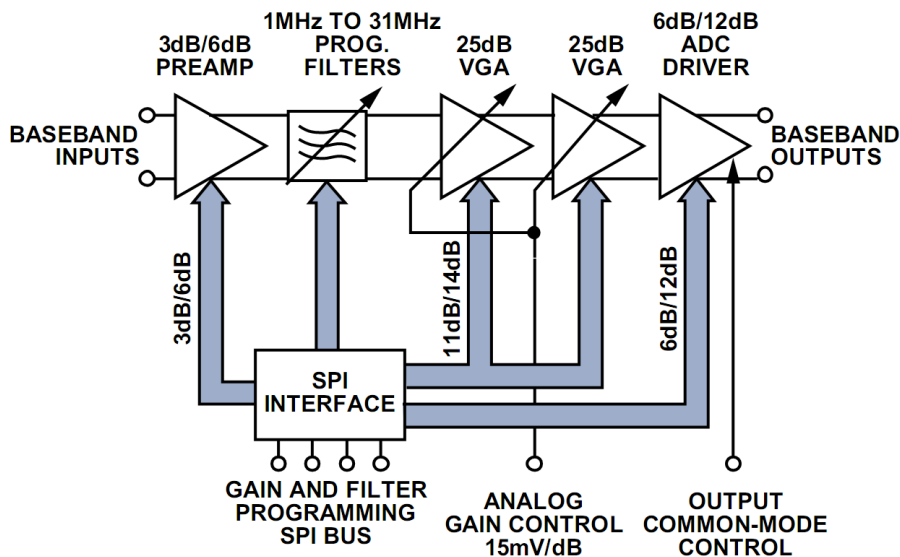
3dB/6dB
PREAMP

1MHz TO 31MHz
PROG.
FILTERS

25dB
VGA

25dB
VGA

6dB/12dB
ADC
DRIVER

BASEBAND
INPUTS

BASEBAND
OUTPUTS

3dB/6dB

11dB/14dB

6dB/12dB

SPI
INTERFACE

GAIN AND FILTER
PROGRAMMING
SPI BUS

ANALOG
GAIN CONTROL
15mV/dB

OUTPUT
COMMON-MODE
CONTROL